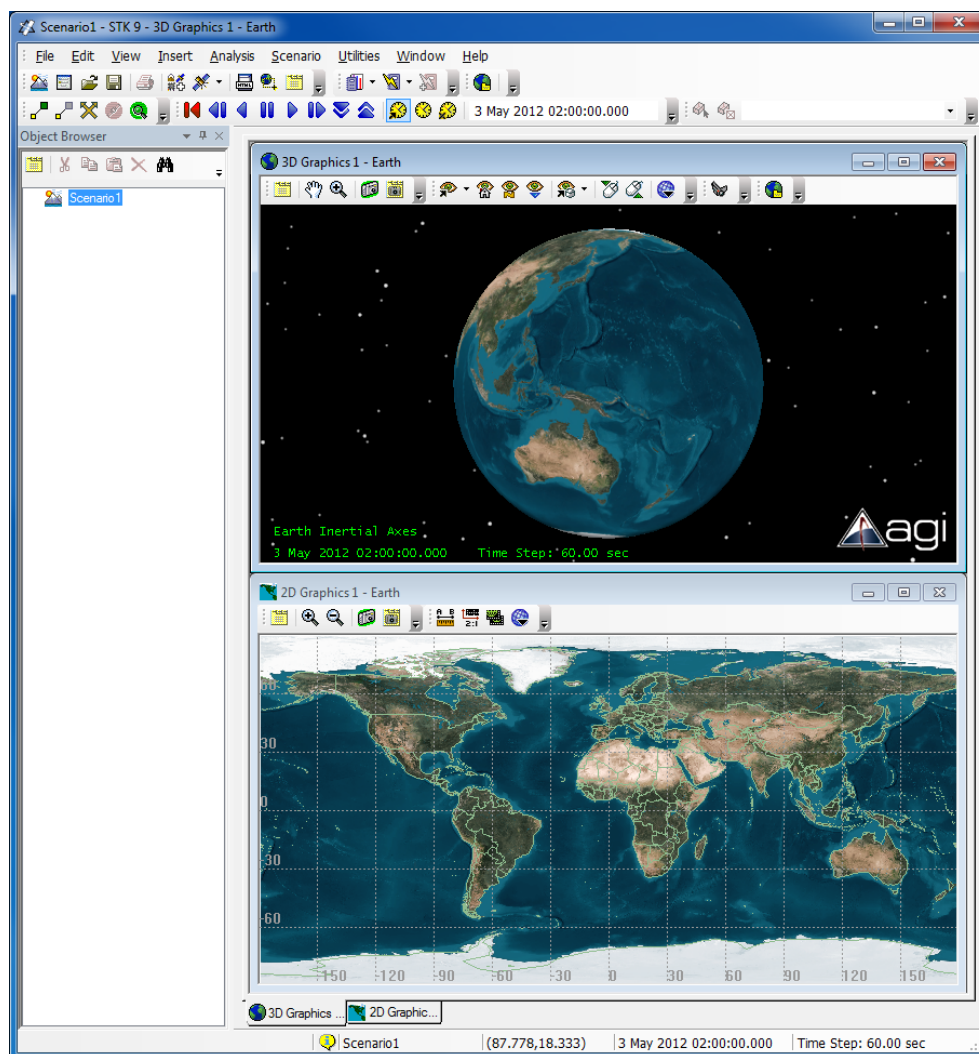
Scenario1 - STK 9 - 3D Graphics 1 - Earth

File Edit View Insert Analysis Scenario Utilities Window Help

3 May 2012 02:00:00.000

Object Browser

Scenario1

3D Graphics 1 - Earth

Earth Inertial Axes
3 May 2012 02:00:00.000 Time Step: 60.00 sec

agi

2D Graphics 1 - Earth

60
30
0
-30
-60
-150 -120 -90 -60 -30 0 30 60 90 120 150

3D Graphics ... 2D Graphic...

Scenario1 (87.778,18.333) 3 May 2012 02:00:00.000 Time Step: 60.00 sec